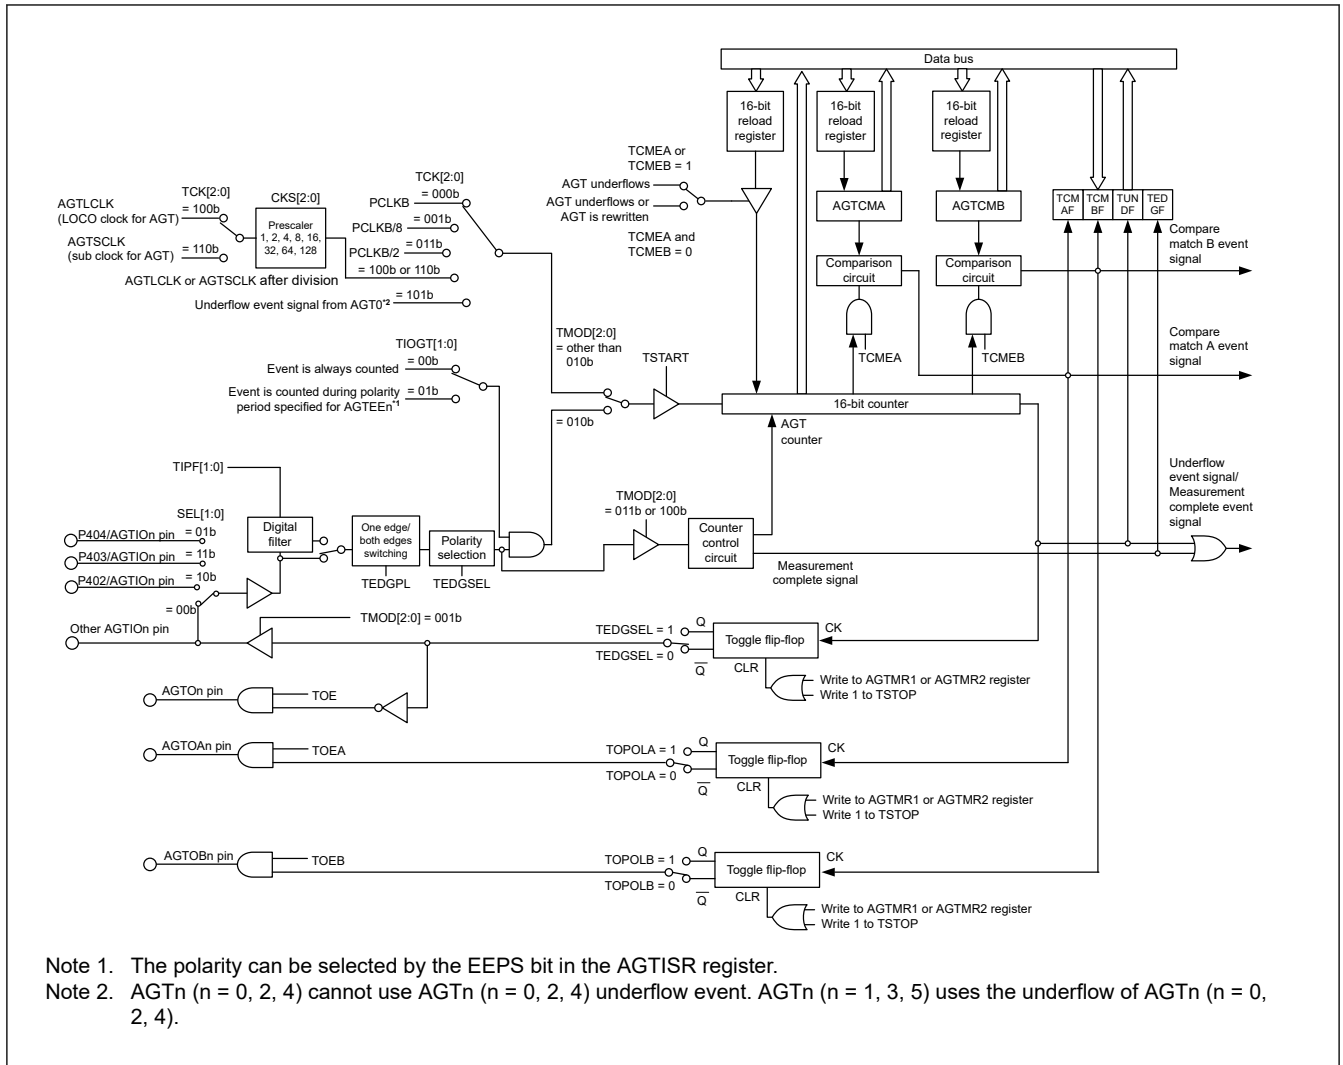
Data bus

16-bit reload register

16-bit reload register

16-bit reload register

TCMEA or TCMEB = 1

AGT underflows

AGT underflows or AGT is rewritten

TCMEA and TCMEB = 0

AGTCMA

AGTCMB

TCM AF

TCM BF

TUN DF

TED GF

Compare match B event signal

Comparison circuit

Comparison circuit

Compare match A event signal

TCMEA

TCMEB

TCK[2:0]

AGTLCLK (LOCO clock for AGT)

= 100b

CKS[2:0]

Prescaler 1, 2, 4, 8, 16, 32, 64, 128

AGTSCLK (sub clock for AGT)

= 110b

TCK[2:0]

PCLKB

= 000b

PCLKB/8

= 001b

PCLKB/2

= 011b

= 100b or 110b

AGTLCLK or AGTSCLK after division

Underflow event signal from AGT0*2

= 101b

TMOD[2:0] = other than 010b

TSTART

TIOGT[1:0]

Event is always counted

= 00b

Event is counted during polarity period specified for AGTEEn*1

= 01b

= 010b

16-bit counter

AGT counter

TIPF[1:0]

SEL[1:0]

P404/AGTIOn pin

= 01b

P403/AGTIOn pin

= 11b

P402/AGTIOn pin

= 10b

= 00b

Digital filter

One edge/ both edges switching

TEDGPL

Polarity selection

TEDGSEL

TMOD[2:0] = 011b or 100b

Counter control circuit

Measurement complete signal

Underflow event signal/ Measurement complete event signal

TMOD[2:0] = 001b

Other AGTIOn pin

TEDGSEL = 1

TEDGSEL = 0

Q

$\overline{Q}$

Toggle flip-flop

CK

CLR

Write to AGTMR1 or AGTMR2 register

Write 1 to TSTOP

AGTOn pin

TOE

AGTOAn pin

TOEA

TOPOLA = 1

TOPOLA = 0

Q

$\overline{Q}$

Toggle flip-flop

CK

CLR

Write to AGTMR1 or AGTMR2 register

Write 1 to TSTOP

AGTOBn pin

TOEB

TOPOLB = 1

TOPOLB = 0

Q

$\overline{Q}$

Toggle flip-flop

CK

CLR

Write to AGTMR1 or AGTMR2 register

Write 1 to TSTOP

Note 1. The polarity can be selected by the EEPS bit in the AGTISR register.
Note 2. AGTn (n = 0, 2, 4) cannot use AGTn (n = 0, 2, 4) underflow event. AGTn (n = 1, 3, 5) uses the underflow of AGTn (n = 0, 2, 4).